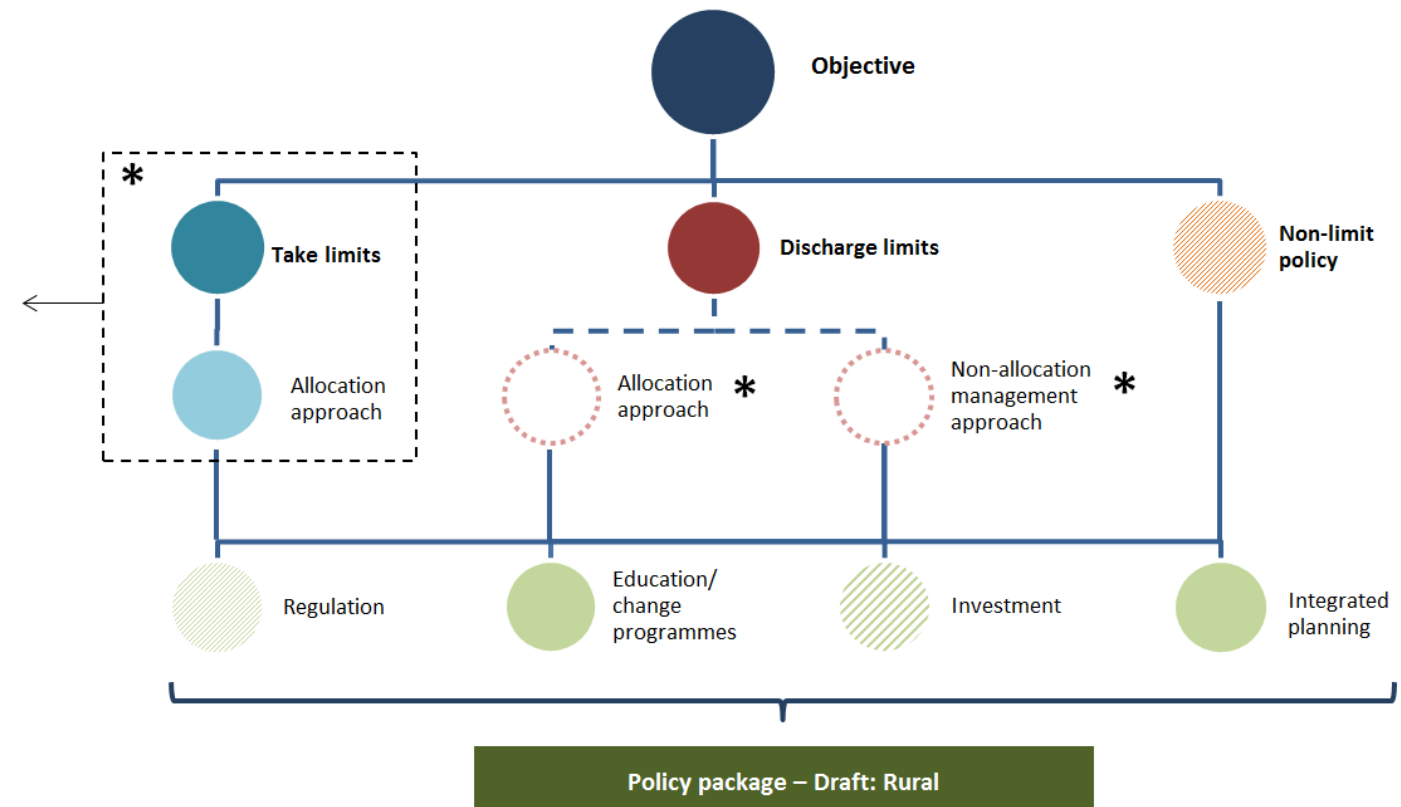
Objective

*

Take limits

Discharge limits

Non-limit policy

Allocation approach

Allocation approach *

Non-allocation management approach *

Regulation

Education/ change programmes

Investment

Integrated planning

Policy package – Draft: Rural